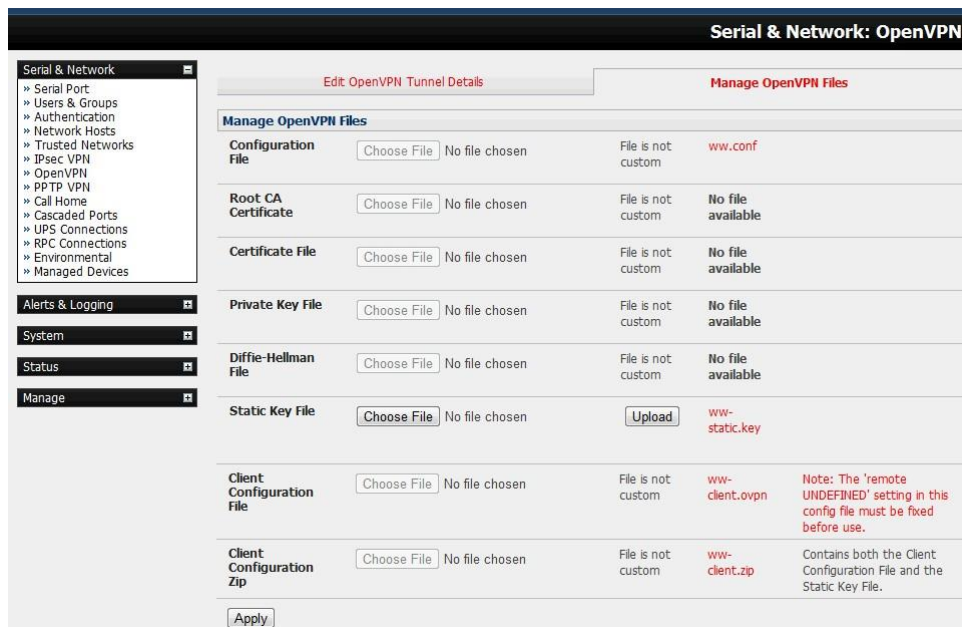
Serial & Network: OpenVPN

Serial & Network
» Serial Port
» Users & Groups
» Authentication
» Network Hosts
» Trusted Networks
» IPsec VPN
» OpenVPN
» PPTP VPN
» Call Home
» Cascaded Ports
» UPS Connections
» RPC Connections
» Environmental
» Managed Devices

Alerts & Logging

System

Status

Manage

Edit OpenVPN Tunnel Details | Manage OpenVPN Files

Manage OpenVPN Files

| | | | | |
|---|---|---|---|---|
| Configuration File | Choose File No file chosen | File is not custom | ww.conf | |
| Root CA Certificate | Choose File No file chosen | File is not custom | No file available | |
| Certificate File | Choose File No file chosen | File is not custom | No file available | |
| Private Key File | Choose File No file chosen | File is not custom | No file available | |
| Diffie-Hellman File | Choose File No file chosen | File is not custom | No file available | |
| Static Key File | Choose File No file chosen | Upload | ww-static.key | |
| Client Configuration File | Choose File No file chosen | File is not custom | ww-client.ovpn | Note: The 'remote UNDEFINED' setting in this config file must be fixed before use. |
| Client Configuration Zip | Choose File No file chosen | File is not custom | ww-client.zip | Contains both the Client Configuration File and the Static Key File. |

Apply